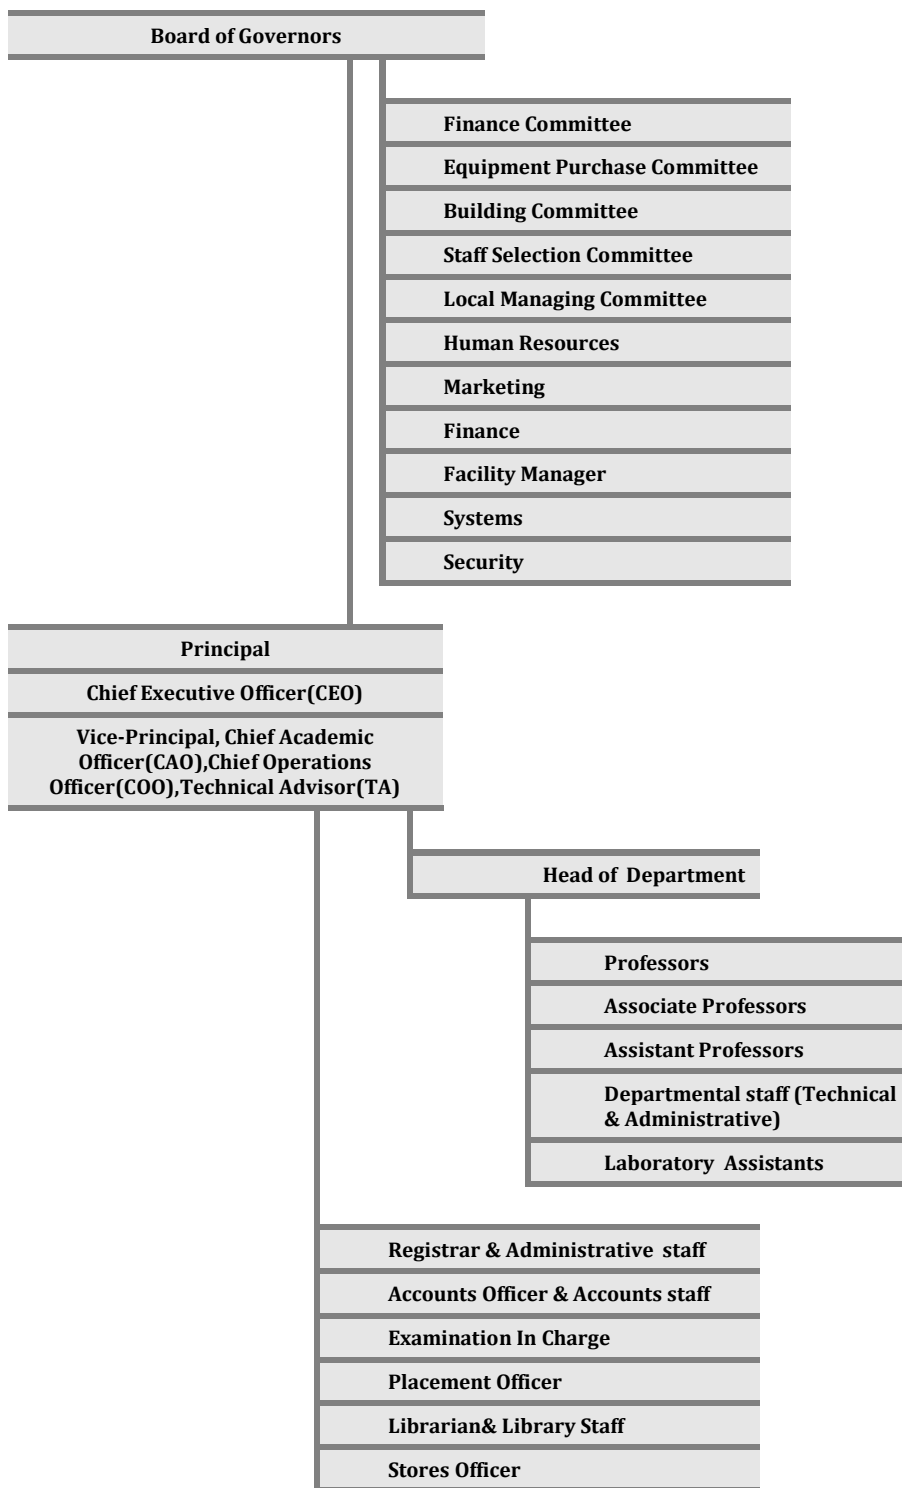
Board of Governors

Finance Committee

Equipment Purchase Committee

Building Committee

Staff Selection Committee

Local Managing Committee

Human Resources

Marketing

Finance

Facility Manager

Systems

Security

Principal

Chief Executive Officer(CEO)

Vice-Principal, Chief Academic Officer(CAO),Chief Operations Officer(COO),Technical Advisor(TA)

Head of Department

Professors

Associate Professors

Assistant Professors

Departmental staff (Technical & Administrative)

Laboratory Assistants

Registrar & Administrative staff

Accounts Officer & Accounts staff

Examination In Charge

Placement Officer

Librarian& Library Staff

Stores Officer